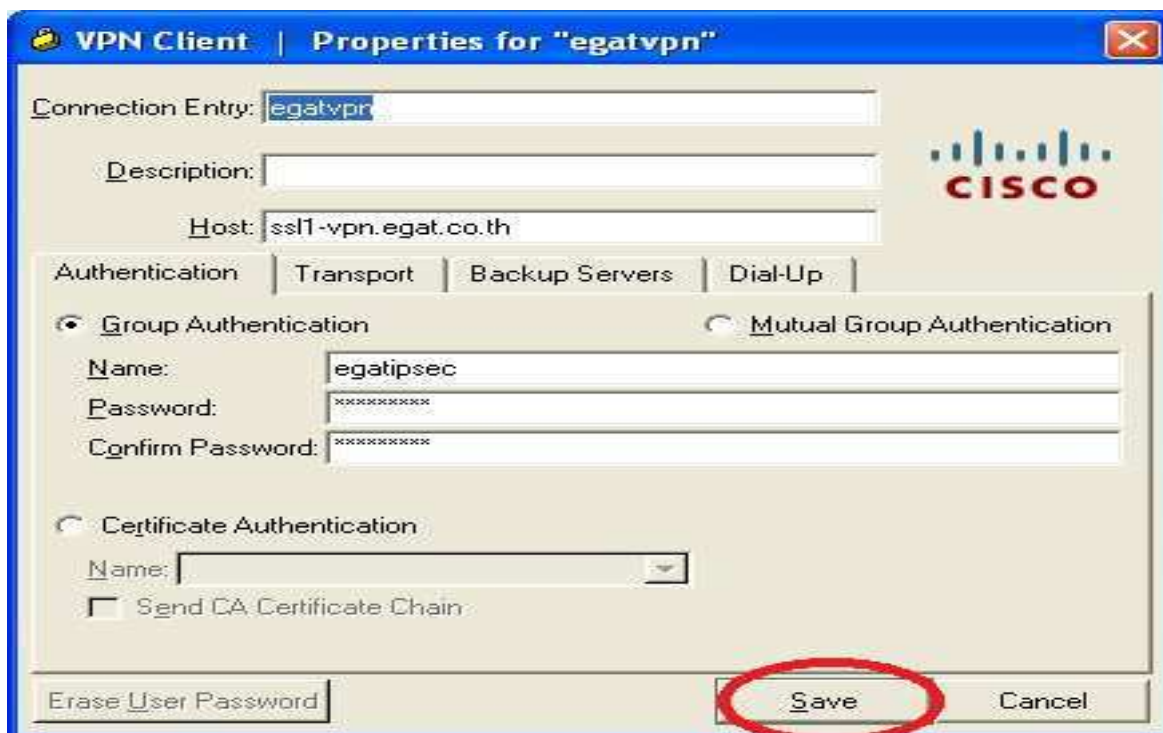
VPN Client | Properties for "egatvpn"

Connection Entry: egatvpn

Description:

Host: ssl1-vpn.egat.co.th

CISCO

Authentication | Transport | Backup Servers | Dial-Up

Group Authentication

Mutual Group Authentication

Name: egatipsec

Password: **********

Confirm Password: **********

Certificate Authentication

Name:

Send CA Certificate Chain

Erase User Password

Save

Cancel